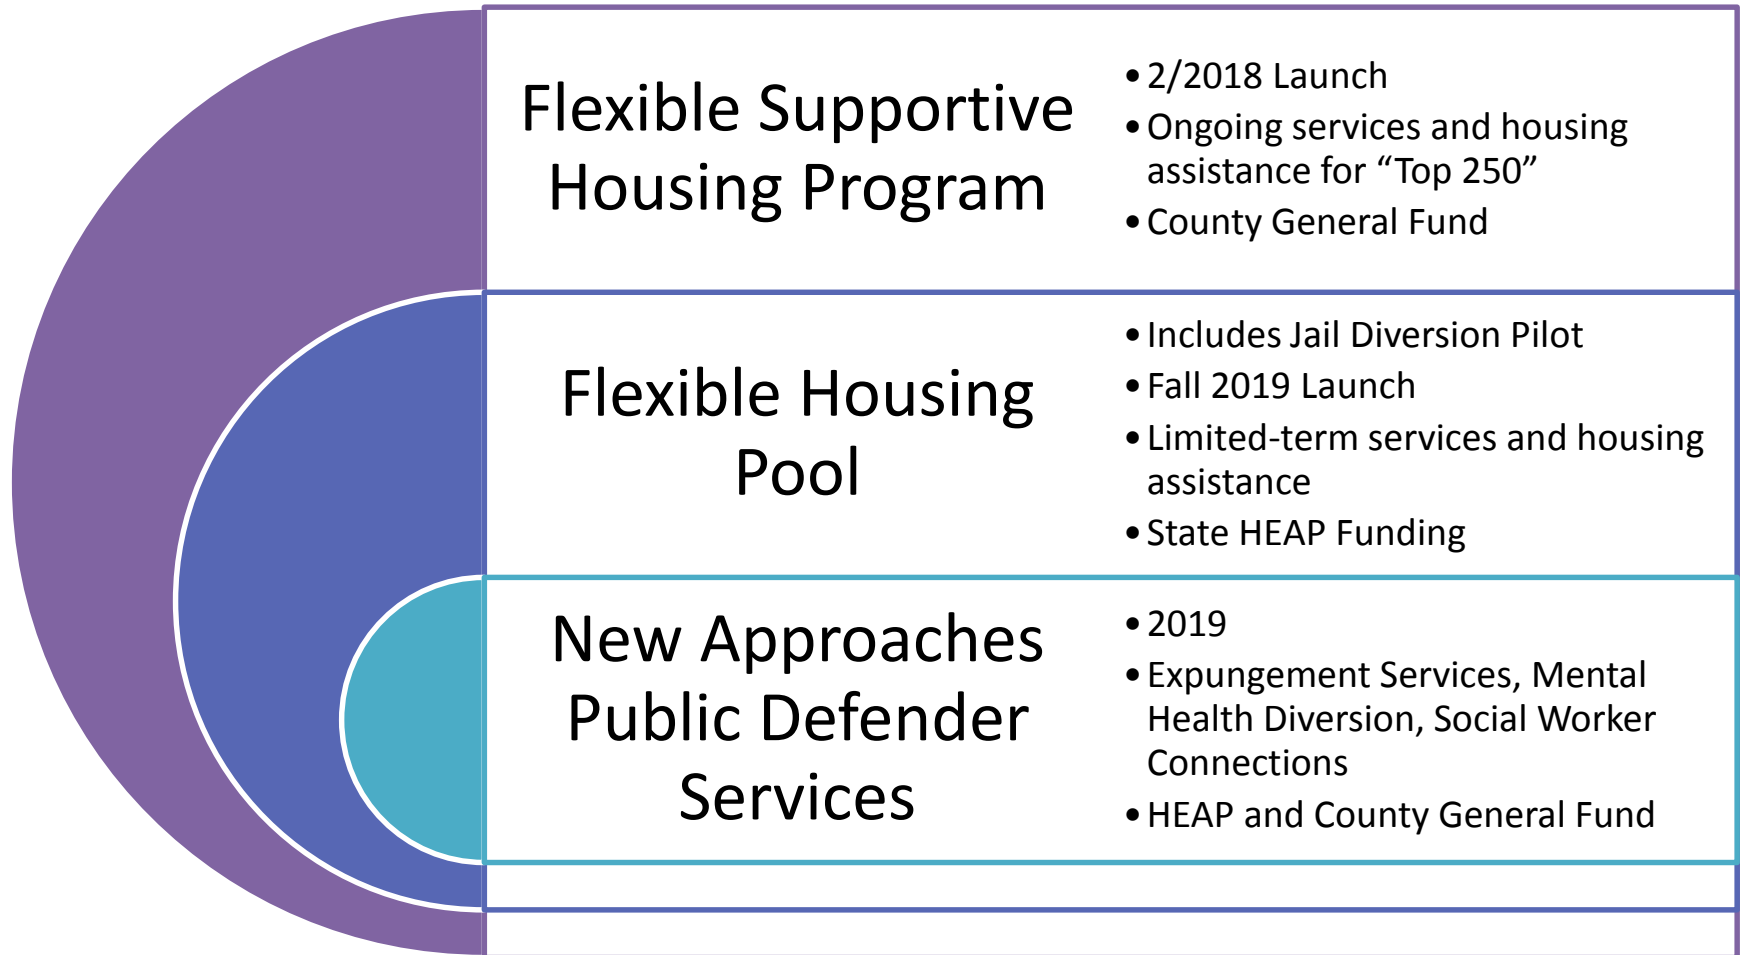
Flexible Supportive Housing Program

- 2/2018 Launch
- Ongoing services and housing assistance for “Top 250”
- County General Fund

Flexible Housing Pool

- Includes Jail Diversion Pilot
- Fall 2019 Launch
- Limited-term services and housing assistance
- State HEAP Funding

New Approaches Public Defender Services

- 2019
- Expungement Services, Mental Health Diversion, Social Worker Connections
- HEAP and County General Fund